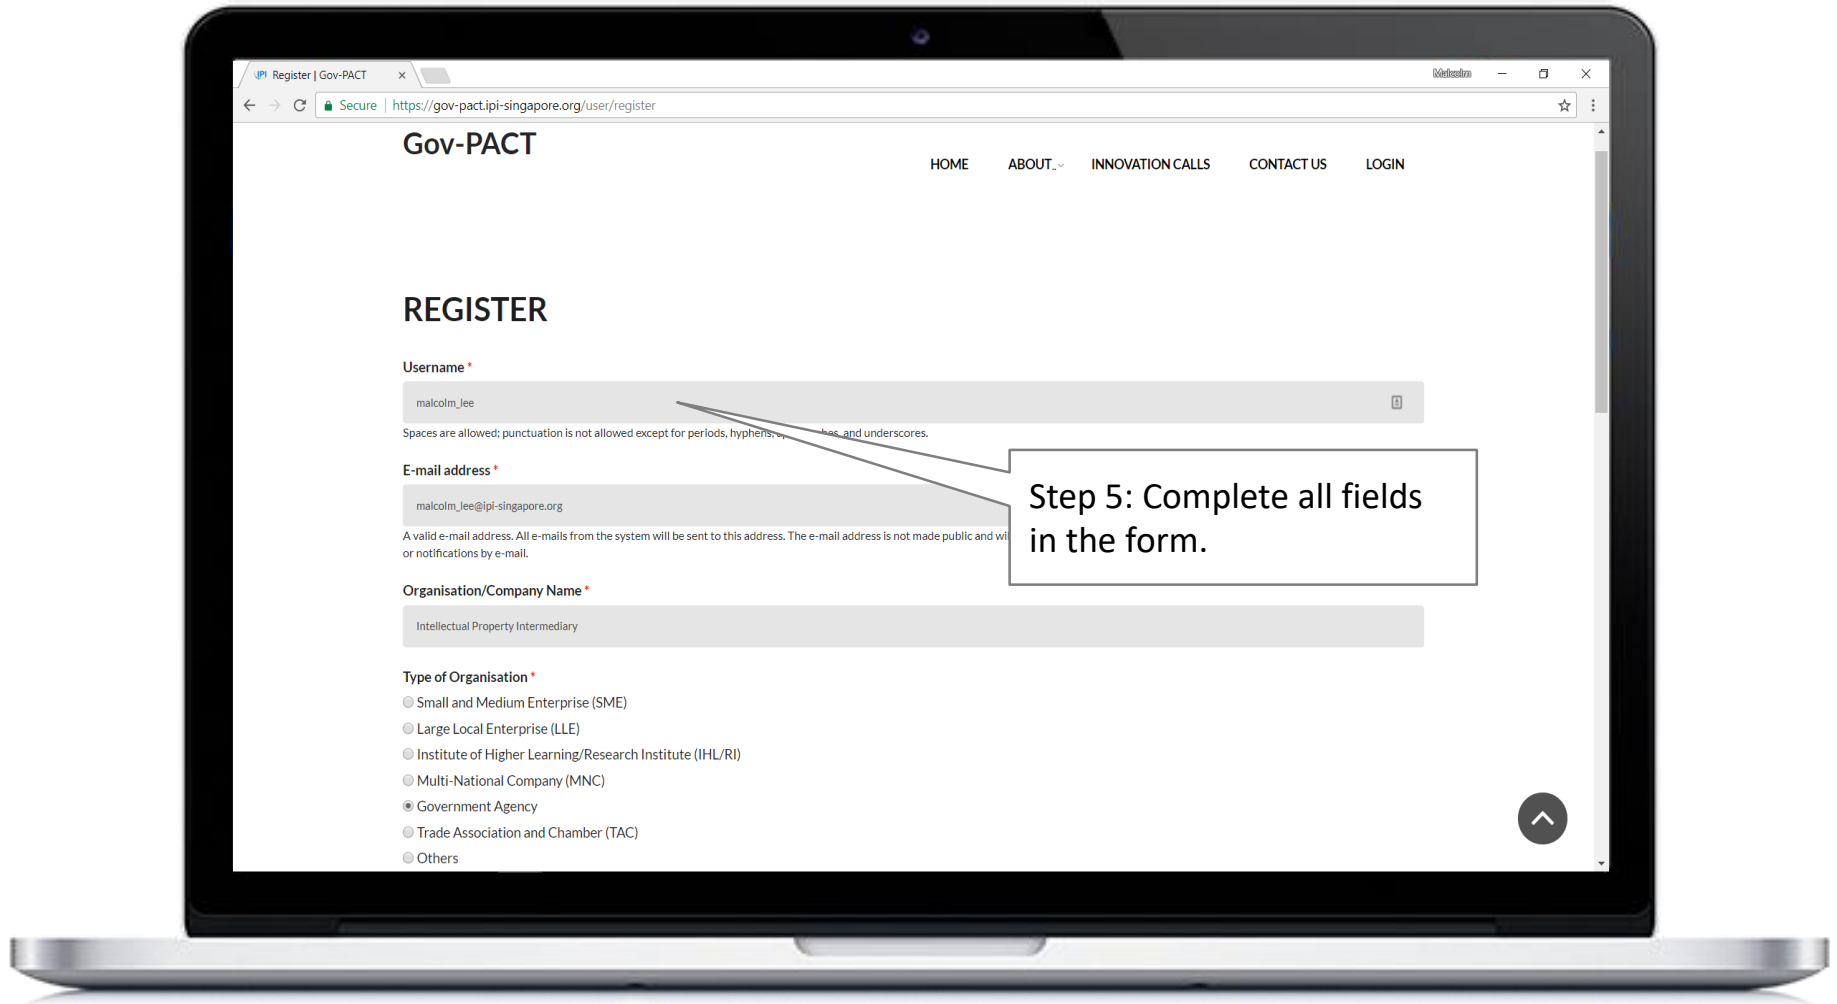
Register | Gov-PACT ×

Malcolm

Secure | https://gov-pact.ipi-singapore.org/user/register

Gov-PACT

HOME ABOUT INNOVATION CALLS CONTACT US LOGIN

REGISTER

Username *

malcolm_lee

Spaces are allowed; punctuation is not allowed except for periods, hyphens, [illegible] and underscores.

E-mail address *

malcolm_lee@ipi-singapore.org

A valid e-mail address. All e-mails from the system will be sent to this address. The e-mail address is not made public and wi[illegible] or notifications by e-mail.

Step 5: Complete all fields in the form.

Organisation/Company Name *

Intellectual Property Intermediary

Type of Organisation *

Small and Medium Enterprise (SME)

Large Local Enterprise (LLE)

Institute of Higher Learning/Research Institute (IHL/RI)

Multi-National Company (MNC)

Government Agency

Trade Association and Chamber (TAC)

Others